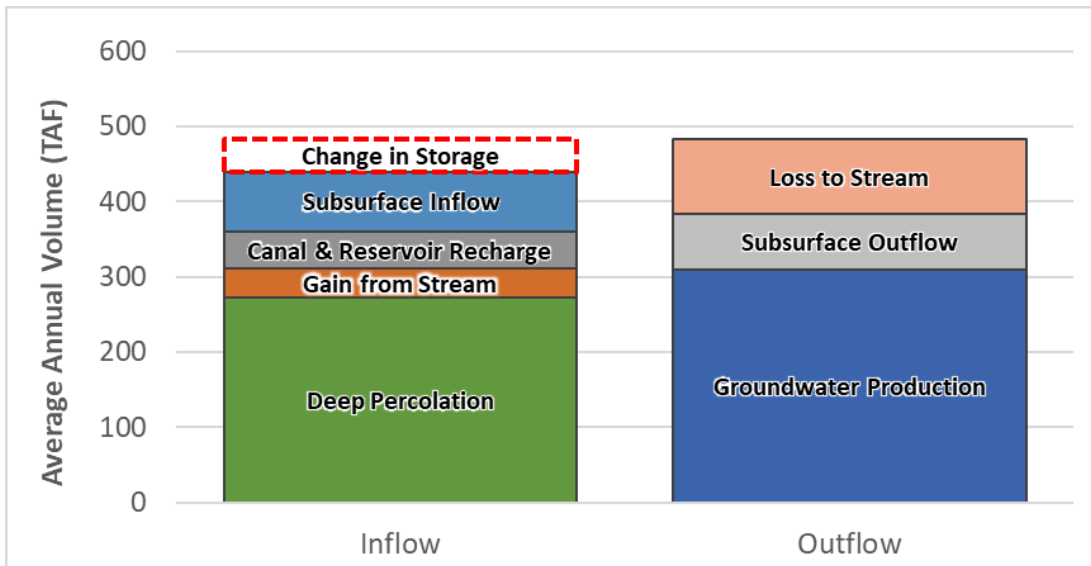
Average Annual Volume (TAF)

600
500
400
300
200
100
0

Change in Storage
Subsurface Inflow
Canal & Reservoir Recharge
Gain from Stream
Deep Percolation

Loss to Stream
Subsurface Outflow
Groundwater Production

Inflow
Outflow